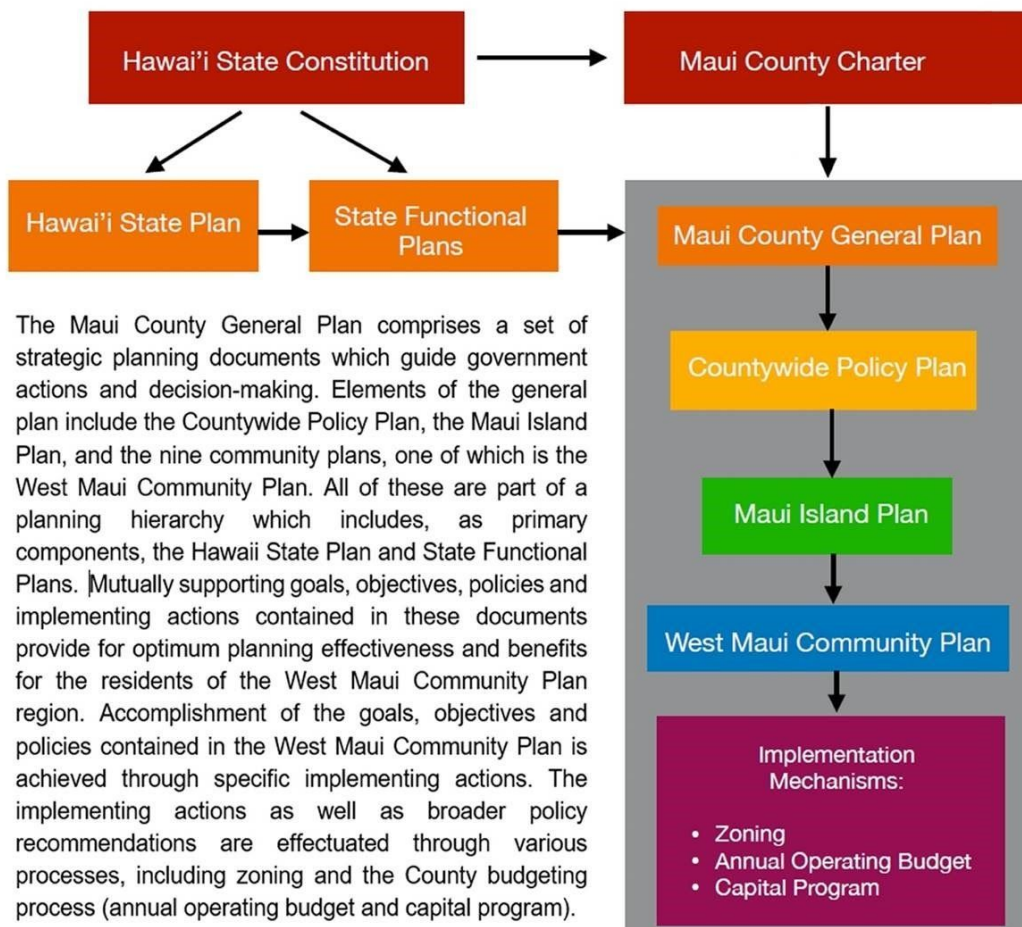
Hawai'i State Constitution

Maui County Charter

Hawai'i State Plan

State Functional Plans

Maui County General Plan

The Maui County General Plan comprises a set of strategic planning documents which guide government actions and decision-making. Elements of the general plan include the Countywide Policy Plan, the Maui Island Plan, and the nine community plans, one of which is the West Maui Community Plan. All of these are part of a planning hierarchy which includes, as primary components, the Hawaii State Plan and State Functional Plans. Mutually supporting goals, objectives, policies and implementing actions contained in these documents provide for optimum planning effectiveness and benefits for the residents of the West Maui Community Plan region. Accomplishment of the goals, objectives and policies contained in the West Maui Community Plan is achieved through specific implementing actions. The implementing actions as well as broader policy recommendations are effectuated through various processes, including zoning and the County budgeting process (annual operating budget and capital program).

Countywide Policy Plan

Maui Island Plan

West Maui Community Plan

Implementation Mechanisms:

- Zoning
- Annual Operating Budget
- Capital Program